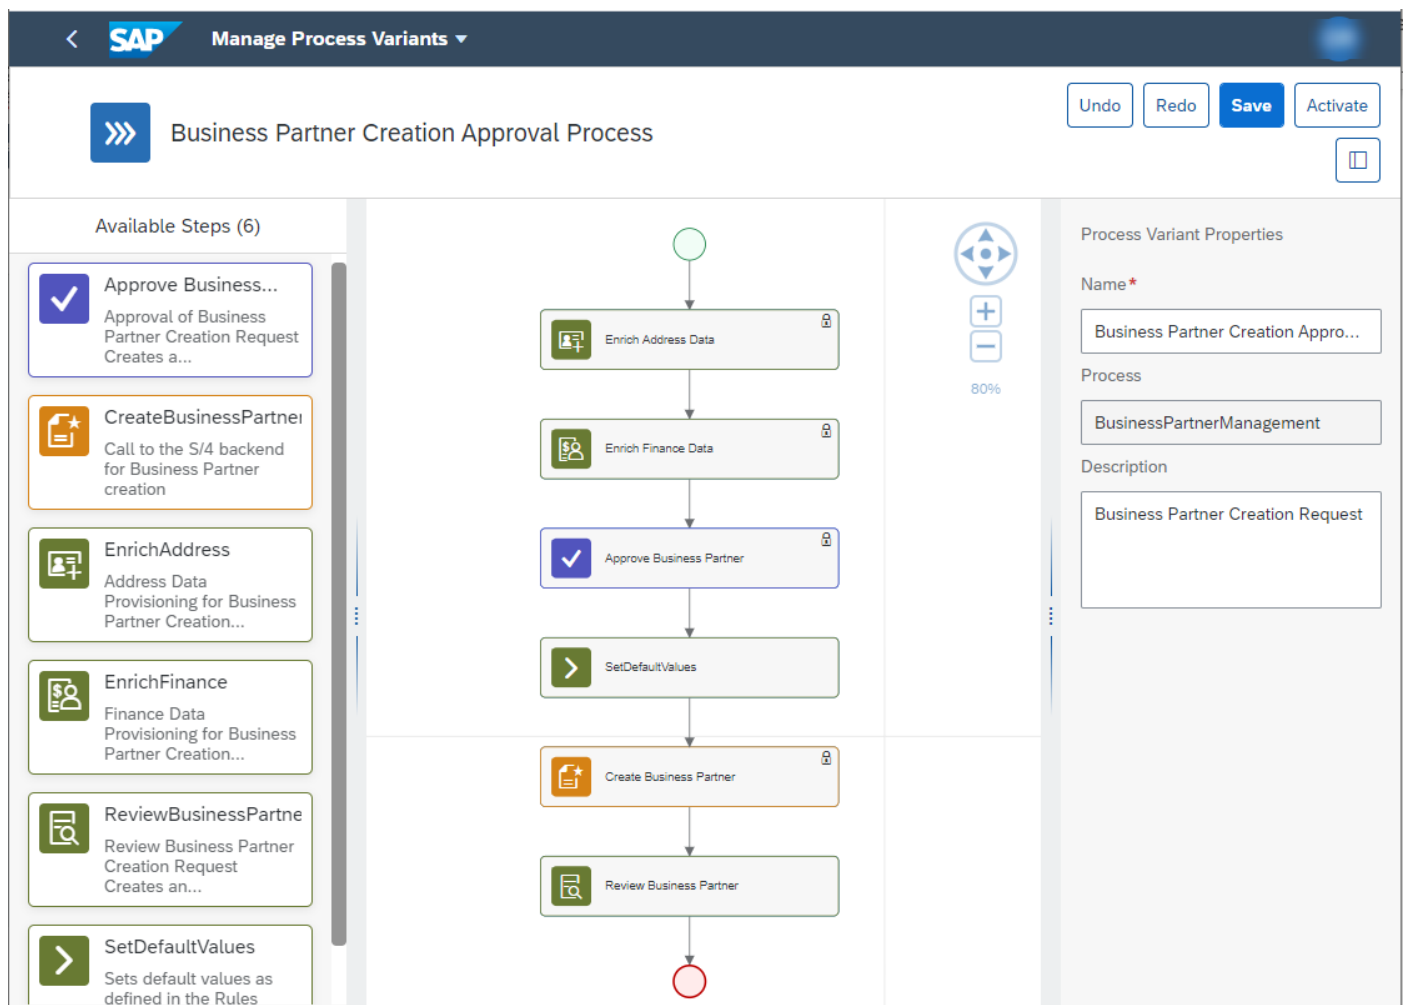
SAP Manage Process Variants

Business Partner Creation Approval Process

Undo Redo Save Activate

Available Steps (6)

Approve Business...
Approval of Business Partner Creation Request Creates a...

CreateBusinessPartner
Call to the S/4 backend for Business Partner creation

EnrichAddress
Address Data Provisioning for Business Partner Creation...

EnrichFinance
Finance Data Provisioning for Business Partner Creation...

ReviewBusinessPartne
Review Business Partner Creation Request Creates an...

SetDefaultValues
Sets default values as defined in the Rules

Enrich Address Data

Enrich Finance Data

Approve Business Partner

SetDefaultValues

Create Business Partner

Review Business Partner

80%

Process Variant Properties

Name*

Business Partner Creation Appro...

Process

BusinessPartnerManagement

Description

Business Partner Creation Request